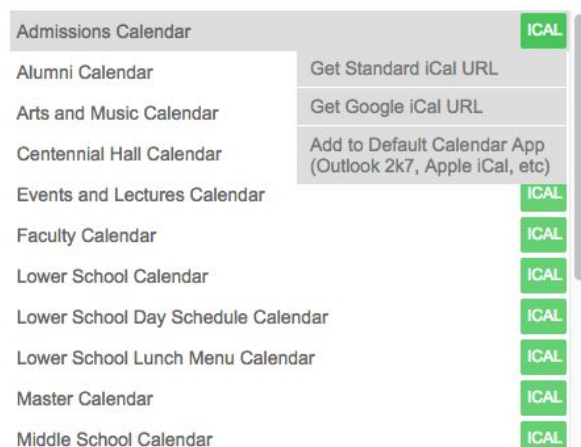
Admissions Calendar ICAL

Alumni Calendar

Arts and Music Calendar

Centennial Hall Calendar

Get Standard iCal URL

Get Google iCal URL

Add to Default Calendar App (Outlook 2k7, Apple iCal, etc)

Events and Lectures Calendar ICAL

Faculty Calendar ICAL

Lower School Calendar ICAL

Lower School Day Schedule Calendar ICAL

Lower School Lunch Menu Calendar ICAL

Master Calendar ICAL

Middle School Calendar ICAL